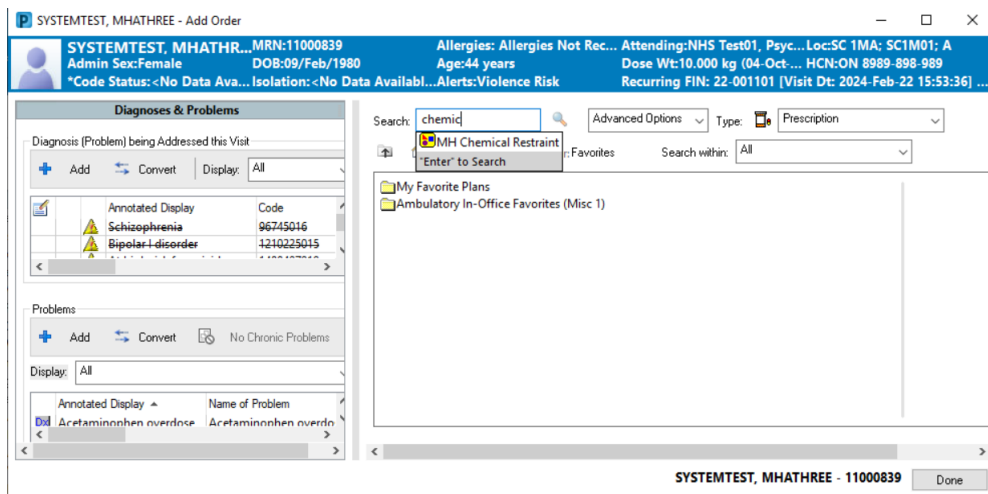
SYSTEMTEST, MHATHREE - Add Order

SYSTEMTEST, MHATHR... MRN:11000839
Admin Sex:Female DOB:09/Feb/1980
*Code Status:<No Data Ava... Isolation:<No Data Availabl...
Allergies: Allergies Not Rec...
Age:44 years
Alerts:Violence Risk
Attending:NHS Test01, Psyc...
Dose Wt:10.000 kg (04-Oct-...
Recurring FIN: 22-001101 [Visit Dt: 2024-Feb-22 15:53:36]
Loc:SC 1MA; SC1M01; A
HCN:ON 8989-898-989

Diagnoses & Problems

Diagnosis (Problem) being Addressed this Visit

Add Convert Display: All

| Annotated Display | Code |
|---|---|
| Schizophrenia | 96745016 |
| Bipolar I disorder | 1210225015 |

Problems

Add Convert No Chronic Problems

Display: All

| Annotated Display | Name of Problem |
|---|---|
| Acetaminophen overdose | Acetaminophen overdo |

Search: chemic
MH Chemical Restraint
"Enter" to Search
Advanced Options Type: Prescription
r: Favorites Search within: All

My Favorite Plans
Ambulatory In-Office Favorites (Misc 1)

SYSTEMTEST, MHATHREE - 11000839 Done